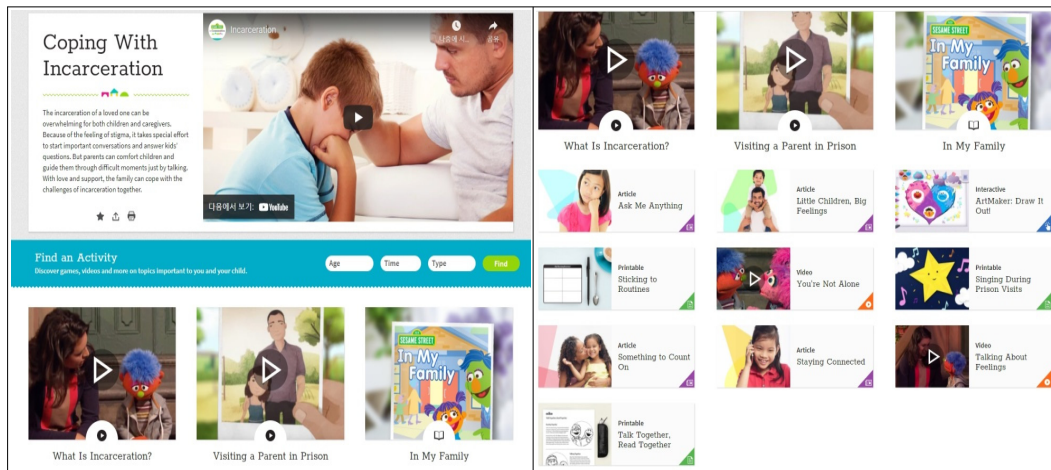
Coping With Incarceration

The incarceration of a loved one can be overwhelming for both children and caregivers. Because of the feeling of stigma, it takes special effort to start important conversations and answer kids' questions. But parents can comfort children and guide them through difficult moments just by talking. With love and support, the family can cope with the challenges of incarceration together.

Incarceration

나중에 시...

공유

다음에서 보기: YouTube

Find an Activity
Discover games, videos and more on topics important to you and your child.

Age
Time
Type
Find

What Is Incarceration?

Visiting a Parent in Prison

SESAME STREET
In My Family

In My Family

What Is Incarceration?

Visiting a Parent in Prison

SESAME STREET
In My Family

In My Family

Article
Ask Me Anything

Article
Little Children, Big Feelings

Interactive
ArtMaker: Draw It Out!

Printable
Sticking to Routines

Video
You're Not Alone

Printable
Singing During Prison Visits

Article
Something to Count On

Article
Staying Connected

Video
Talking About Feelings

Printable
Talk Together, Read Together